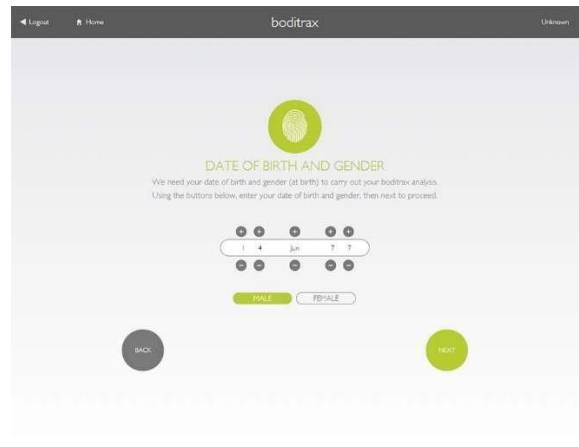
◀ Logout ⌂ Home boditrax Unknown

DATE OF BIRTH AND GENDER

We need your date of birth and gender (at birth) to carry out your boditrax analysis. Using the buttons below, enter your date of birth and gender, then next to proceed.

1 4 Jun 7 7

MALE FEMALE

BACK

NEXT